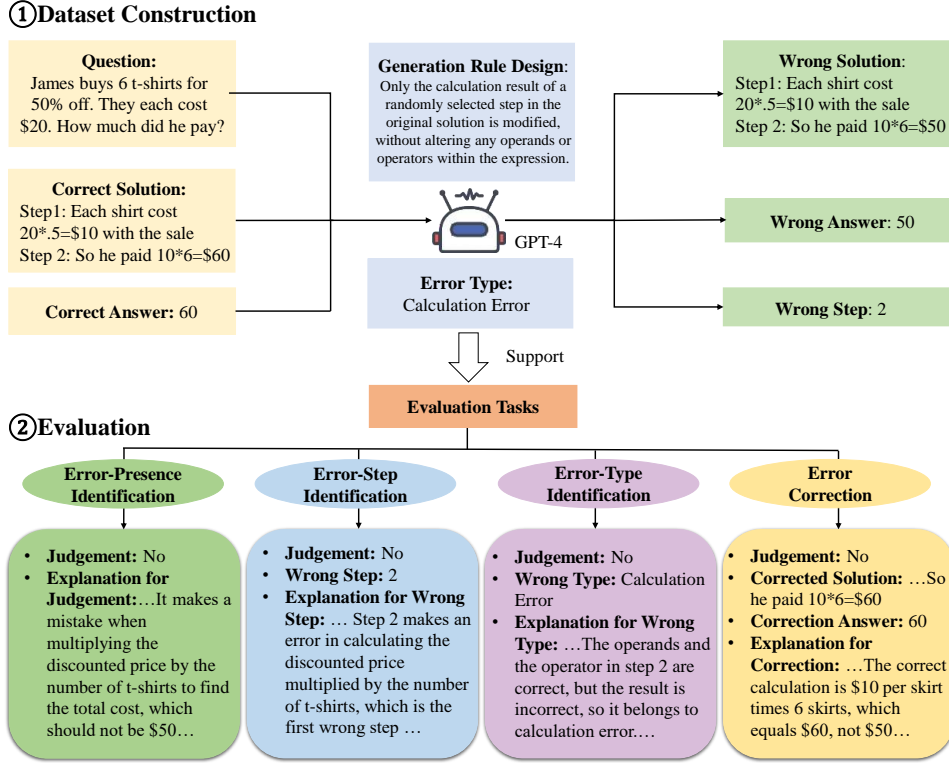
①Dataset Construction

**Question:** James buys 6 t-shirts for 50% off. They each cost \$20. How much did he pay?

**Correct Solution:** Step1: Each shirt cost 20*.5=\$10 with the sale Step 2: So he paid 10*6=\$60

**Correct Answer:** 60

**Generation Rule Design:** Only the calculation result of a randomly selected step in the original solution is modified, without altering any operands or operators within the expression.

GPT-4

**Error Type:** Calculation Error

Support

**Wrong Solution:** Step1: Each shirt cost 20*.5=\$10 with the sale Step 2: So he paid 10*6=\$50

**Wrong Answer:** 50

**Wrong Step:** 2

**Evaluation Tasks**

②Evaluation

**Error-Presence Identification**

- **Judgement:** No
- **Explanation for Judgement:**…It makes a mistake when multiplying the discounted price by the number of t-shirts to find the total cost, which should not be \$50…

**Error-Step Identification**

- **Judgement:** No
- **Wrong Step:** 2
- **Explanation for Wrong Step:** … Step 2 makes an error in calculating the discounted price multiplied by the number of t-shirts, which is the first wrong step …

**Error-Type Identification**

- **Judgement:** No
- **Wrong Type:** Calculation Error
- **Explanation for Wrong Type:** …The operands and the operator in step 2 are correct, but the result is incorrect, so it belongs to calculation error.…

**Error Correction**

- **Judgement:** No
- **Corrected Solution:** …So he paid 10*6=\$60
- **Correction Answer:** 60
- **Explanation for Correction:** …The correct calculation is \$10 per skirt times 6 skirts, which equals \$60, not \$50…